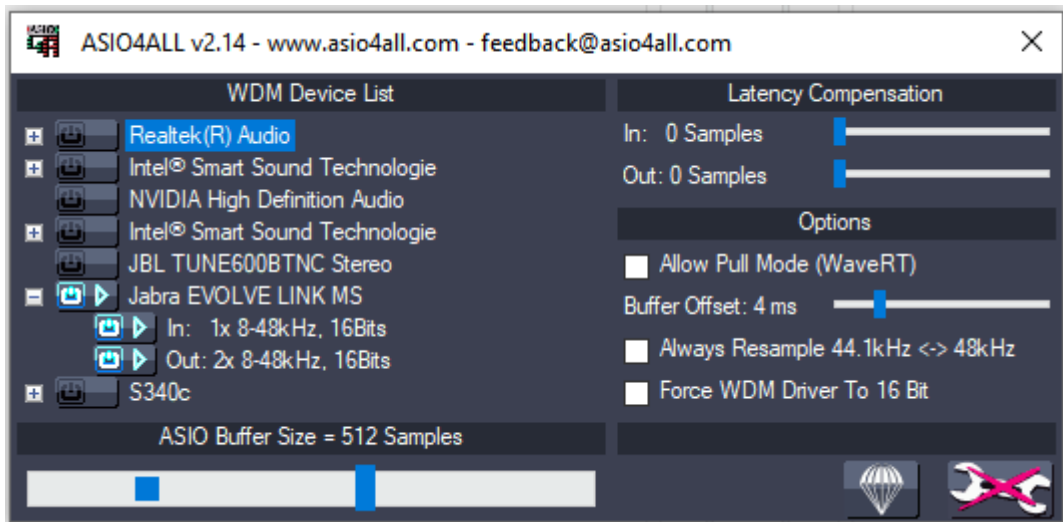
ASIO4ALL v2.14 - www.asio4all.com - feedback@asio4all.com

WDM Device List

Realtek(R) Audio
Intel® Smart Sound Technologie
NVIDIA High Definition Audio
Intel® Smart Sound Technologie
JBL TUNE600BTNC Stereo
Jabra EVOLVE LINK MS
In: 1x 8-48kHz, 16Bits
Out: 2x 8-48kHz, 16Bits
S340c

ASIO Buffer Size = 512 Samples

Latency Compensation

In: 0 Samples

Out: 0 Samples

Options

Allow Pull Mode (WaveRT)

Buffer Offset: 4 ms

Always Resample 44.1kHz <-> 48kHz

Force WDM Driver To 16 Bit